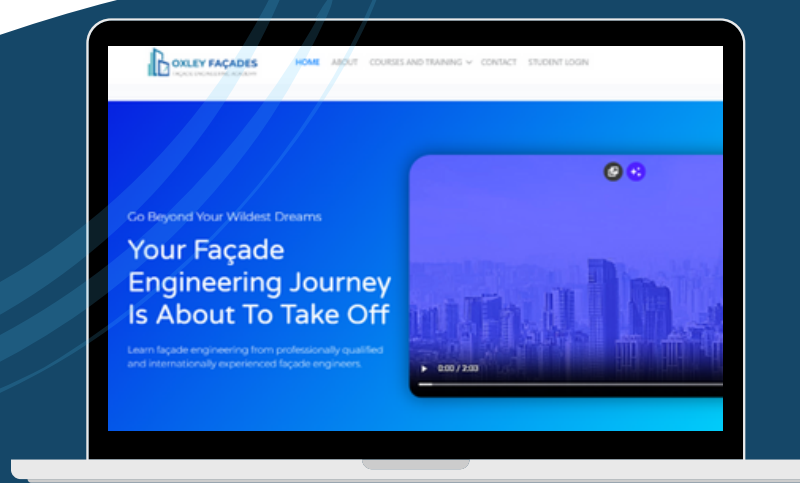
OXLEY FAÇADES
FAÇADE ENGINEERING ACADEMY

HOME ABOUT COURSES AND TRAINING CONTACT STUDENT LOGIN

Go Beyond Your Wildest Dreams

Your Façade Engineering Journey Is About To Take Off

Learn façade engineering from professionally qualified and internationally experienced façade engineers.

0:00 / 2:03